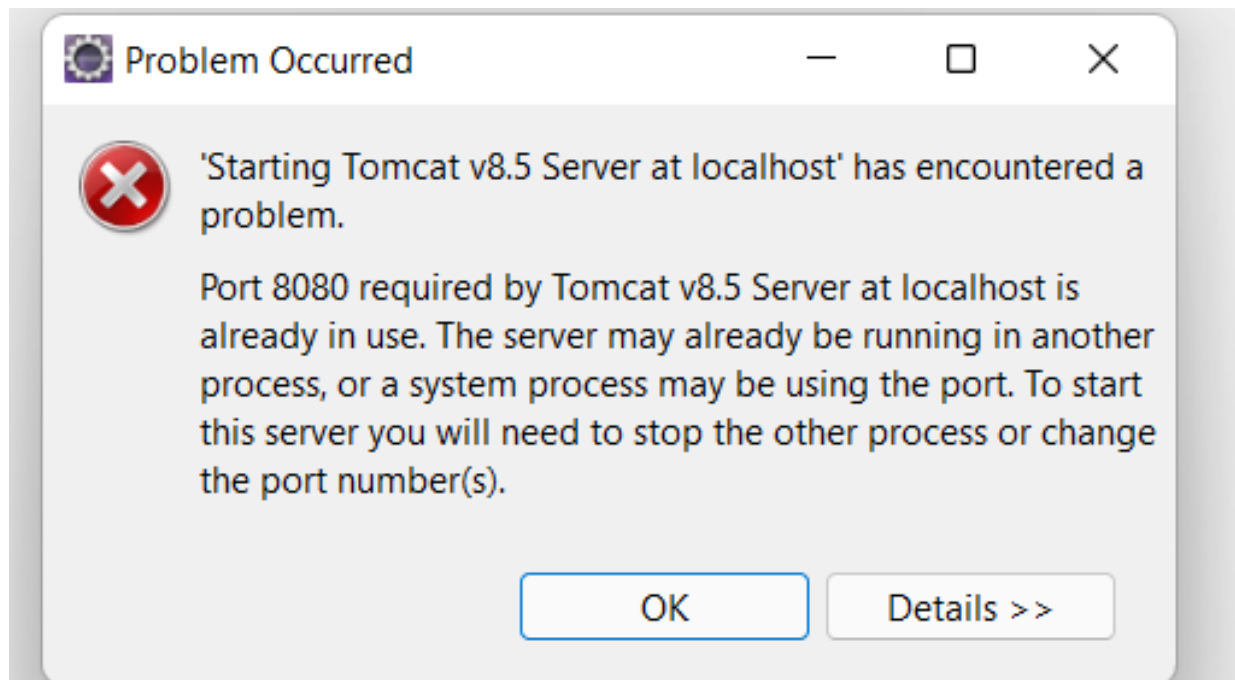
Problem Occurred

'Starting Tomcat v8.5 Server at localhost' has encountered a problem.

Port 8080 required by Tomcat v8.5 Server at localhost is already in use. The server may already be running in another process, or a system process may be using the port. To start this server you will need to stop the other process or change the port number(s).

OK

Details >>